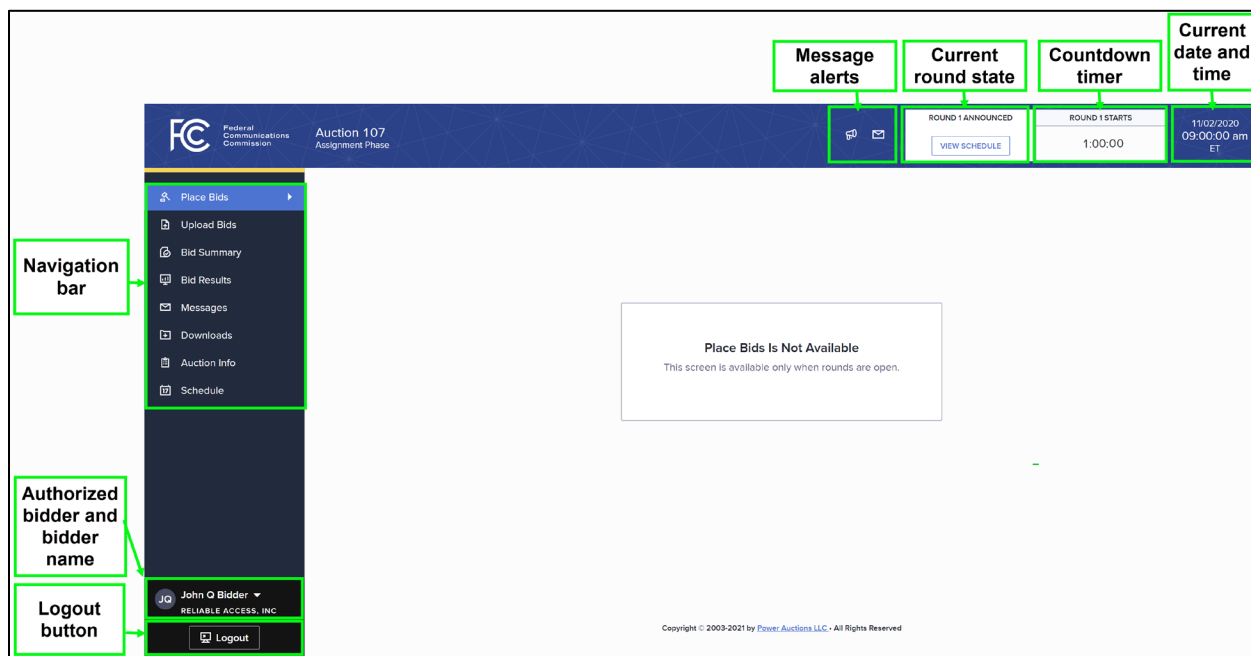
Message alerts

Current round state

Countdown timer

Current date and time

FCC Federal Communications Commission

Auction 107
Assignment Phase

ROUND 1 ANNOUNCED
VIEW SCHEDULE

ROUND 1 STARTS
1:00:00

11/02/2020
09:00:00 am
ET

Navigation bar

Place Bids
Upload Bids
Bid Summary
Bid Results
Messages
Downloads
Auction Info
Schedule

Place Bids Is Not Available
This screen is available only when rounds are open.

Authorized bidder and bidder name

JQ John Q Bidder
RELIABLE ACCESS, INC

Logout button

Logout

Copyright © 2003-2021 by Power Auctions LLC • All Rights Reserved